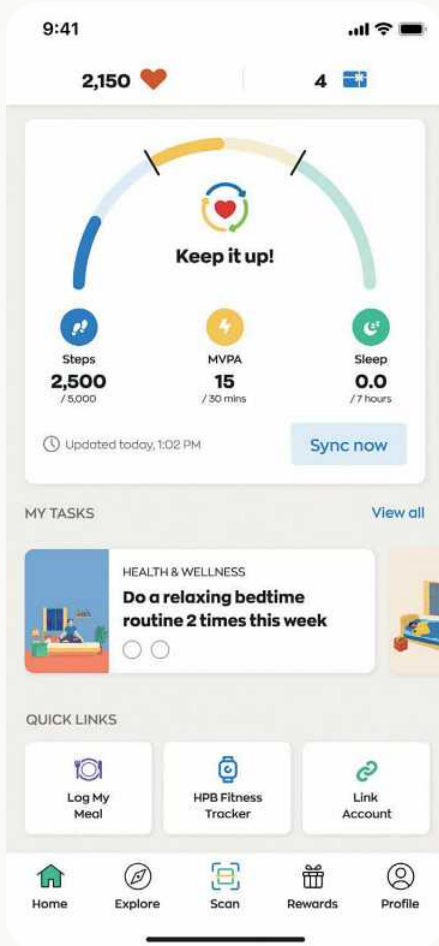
9:41

2,150

4

Keep it up!

Steps
2,500
/ 5,000

MVPA
15
/ 30 mins

Sleep
0.0
/ 7 hours

Updated today, 1:02 PM

Sync now

MY TASKS

View all

HEALTH & WELLNESS
Do a relaxing bedtime routine 2 times this week

QUICK LINKS

Log My Meal

HPB Fitness Tracker

Link Account

Home
Explore
Scan
Rewards
Profile